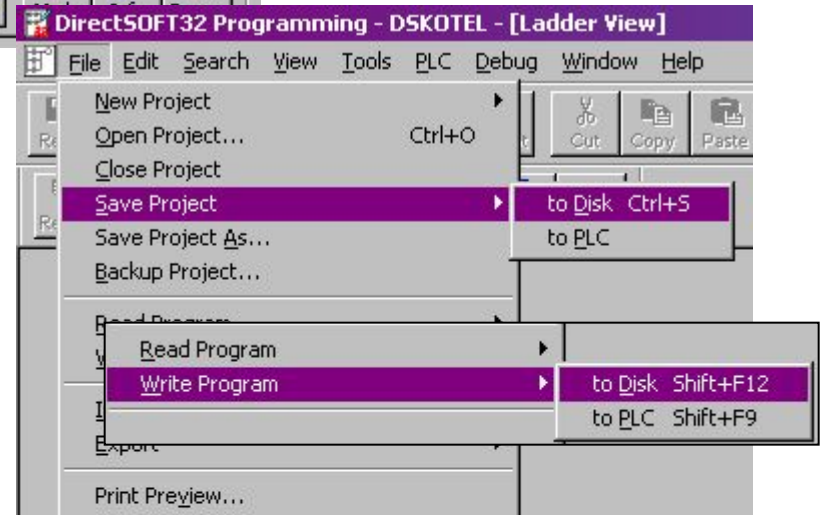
DirectSOFT32 Programming - DSKOTEL - [Ladder View]

File Edit Search View Tools PLC Debug Window Help

Cut Copy Paste

New Project
Open Project... Ctrl+O
Close Project
Save Project
to Disk Ctrl+S
to PLC
Save Project As...
Backup Project...

Read Program
Write Program
to Disk Shift+F12
to PLC Shift+F9

Export

Print Preview...